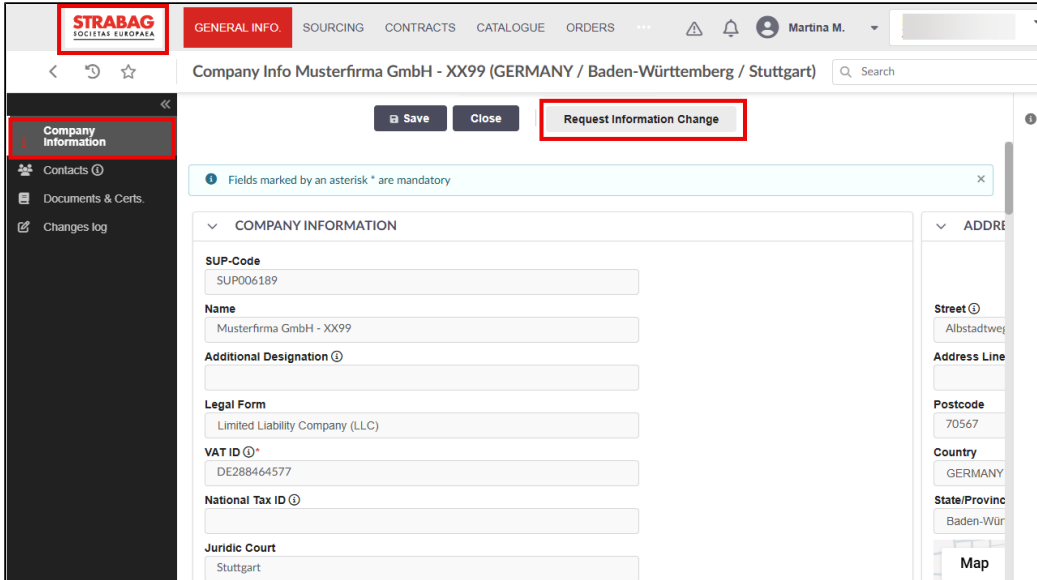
STRABAG
SOCIETAS EUROPAEA

GENERAL INFO. SOURCING CONTRACTS CATALOGUE ORDERS ···

Martina M.

Company Info Musterfirma GmbH - XX99 (GERMANY / Baden-Württemberg / Stuttgart)

Search

Company Information
Contacts ⓘ
Documents & Certs.
Changes log

Save
Close
Request Information Change

Fields marked by an asterisk * are mandatory

COMPANY INFORMATION

SUP-Code
SUP006189

Name
Musterfirma GmbH - XX99

Additional Designation ⓘ

Legal Form
Limited Liability Company (LLC)

VAT ID ⓘ*
DE288464577

National Tax ID ⓘ

Juridic Court
Stuttgart

ADDRE

Street ⓘ
Albstadtweg

Address Line

Postcode
70567

Country
GERMANY

State/Provinc
Baden-Wür

Map